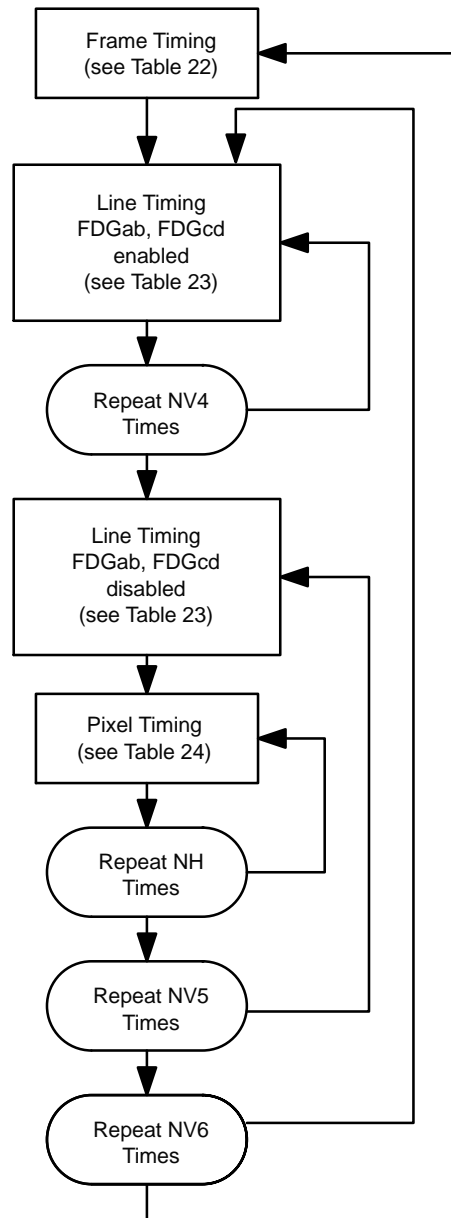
Frame Timing
(see Table 22)

Line Timing
FDGab, FDGcd
enabled
(see Table 23)

Repeat NV4
Times

Line Timing
FDGab, FDGcd
disabled
(see Table 23)

Pixel Timing
(see Table 24)

Repeat NH
Times

Repeat NV5
Times

Repeat NV6
Times